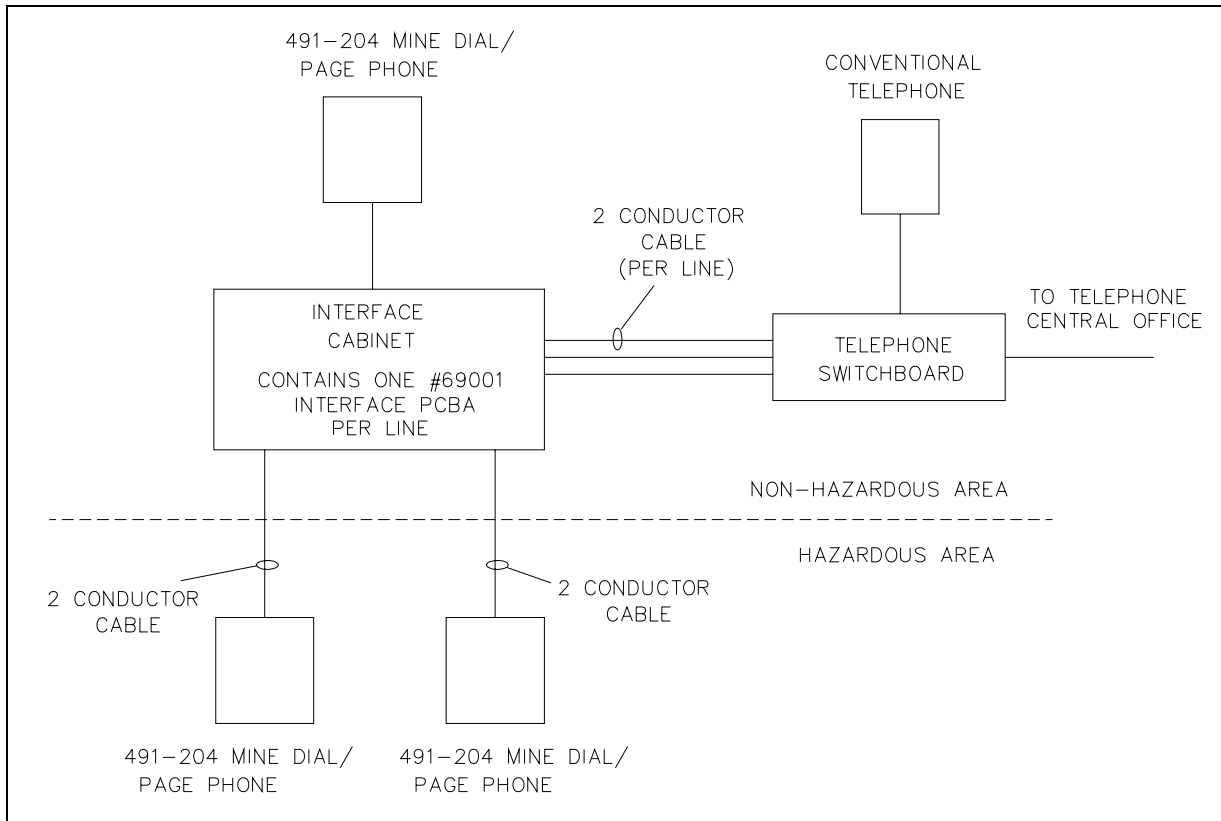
491–204 MINE DIAL/
PAGE PHONE

CONVENTIONAL
TELEPHONE

2 CONDUCTOR
CABLE
(PER LINE)

INTERFACE
CABINET

CONTAINS ONE #69001
INTERFACE PCBA
PER LINE

TELEPHONE
SWITCHBOARD

TO TELEPHONE
CENTRAL OFFICE

NON–HAZARDOUS AREA

HAZARDOUS AREA

2 CONDUCTOR
CABLE

2 CONDUCTOR
CABLE

491–204 MINE DIAL/
PAGE PHONE

491–204 MINE DIAL/
PAGE PHONE